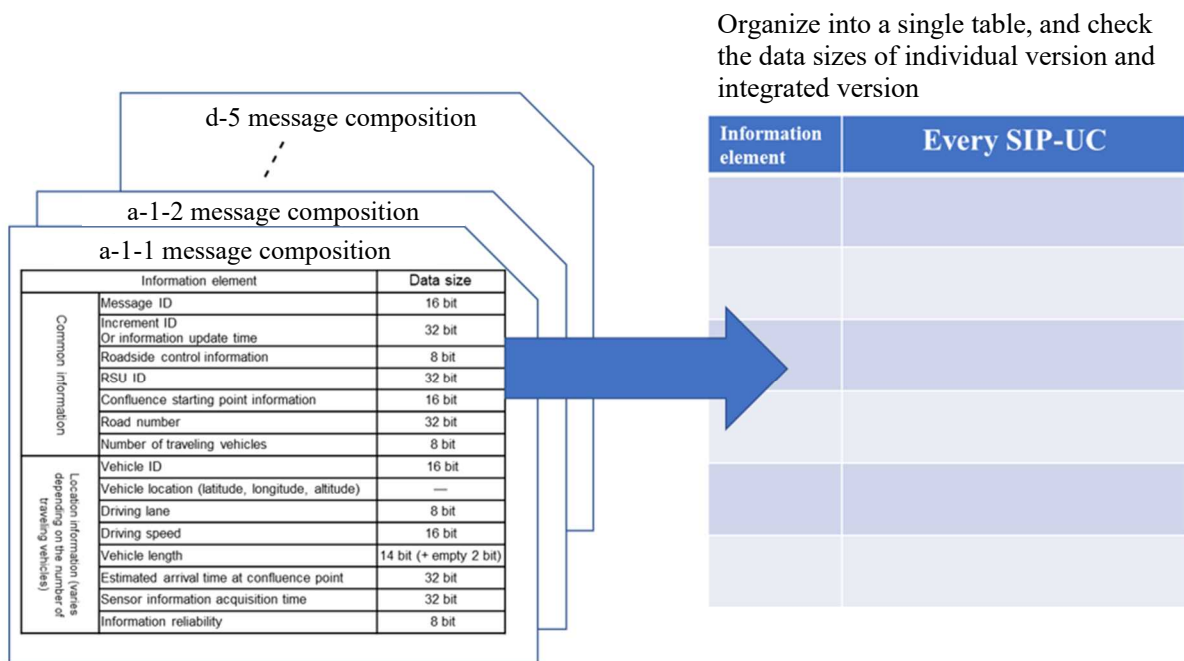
d-5 message composition

a-1-2 message composition

a-1-1 message composition

| Information element | | Data size |
|---|---|---|
| Common information | Message ID | 16 bit |
| | Increment ID Or information update time | 32 bit |
| | Roadside control information | 8 bit |
| | RSU ID | 32 bit |
| | Confluence starting point information | 16 bit |
| | Road number | 32 bit |
| | Number of traveling vehicles | 8 bit |
| Location information (varies depending on the number of traveling vehicles) | Vehicle ID | 16 bit |
| | Vehicle location (latitude, longitude, altitude) | — |
| | Driving lane | 8 bit |
| | Driving speed | 16 bit |
| | Vehicle length | 14 bit (+ empty 2 bit) |
| | Estimated arrival time at confluence point | 32 bit |
| | Sensor information acquisition time | 32 bit |
| | Information reliability | 8 bit |

Organize into a single table, and check the data sizes of individual version and integrated version

| Information element | Every SIP-UC |
|---|---|
| | |
| | |
| | |
| | |
| | |
| | |